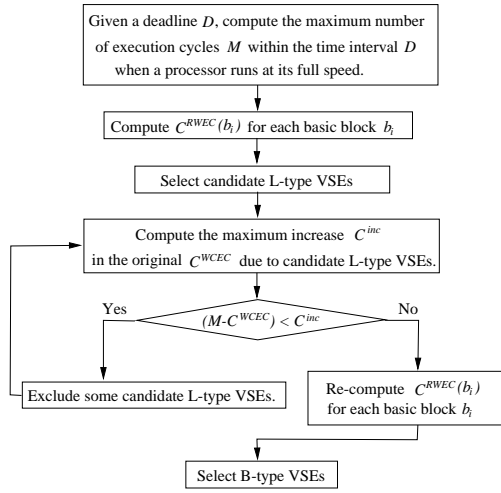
Given a deadline $D$, compute the maximum number of execution cycles $M$ within the time interval $D$ when a processor runs at its full speed.

Compute $C^{RWEC}(b_i)$ for each basic block $b_i$

Select candidate L-type VSEs

Compute the maximum increase $C^{inc}$ in the original $C^{WCEC}$ due to candidate L-type VSEs.

Yes

$(M\text{-}C^{WCEC}) < C^{inc}$

No

Exclude some candidate L-type VSEs.

Re-compute $C^{RWEC}(b_i)$ for each basic block $b_i$

Select B-type VSEs